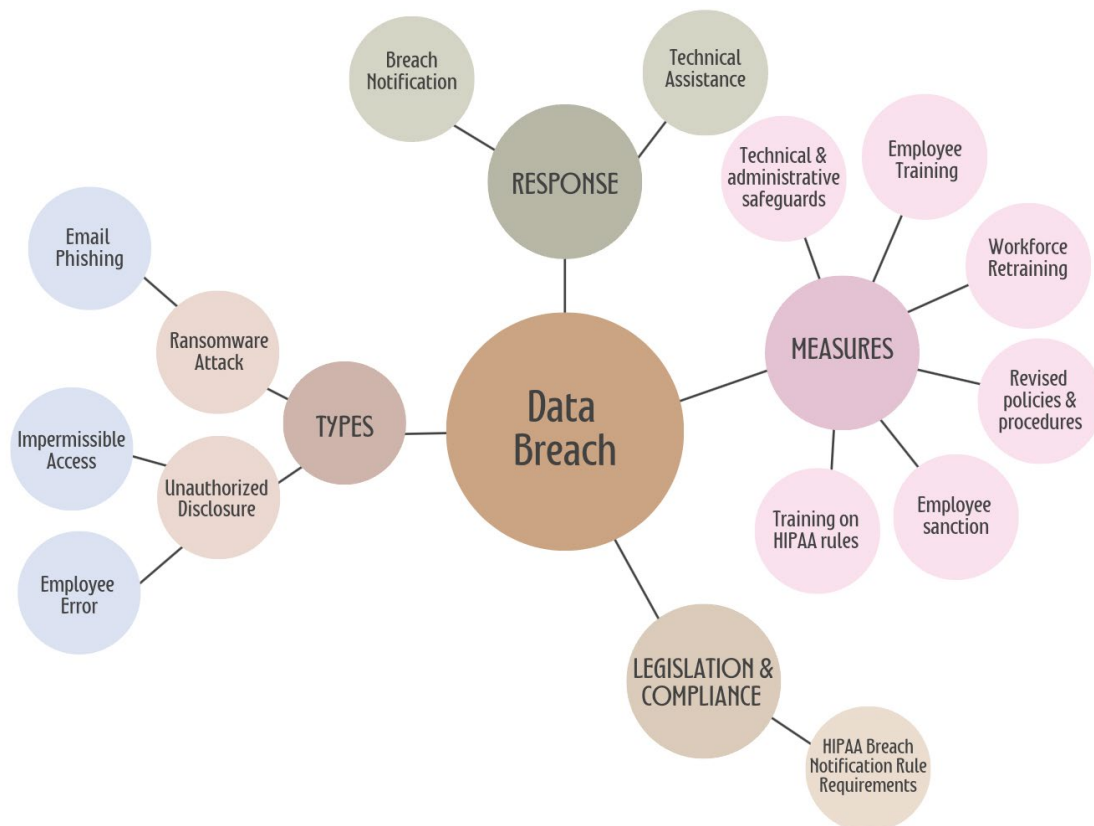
Data Breach

RESPONSE

Breach Notification

Technical Assistance

MEASURES

Technical & administrative safeguards

Employee Training

Workforce Retraining

Revised policies & procedures

Employee sanction

Training on HIPAA rules

LEGISLATION & COMPLIANCE

HIPAA Breach Notification Rule Requirements

TYPES

Ransomware Attack

Email Phishing

Unauthorized Disclosure

Impermissible Access

Employee Error